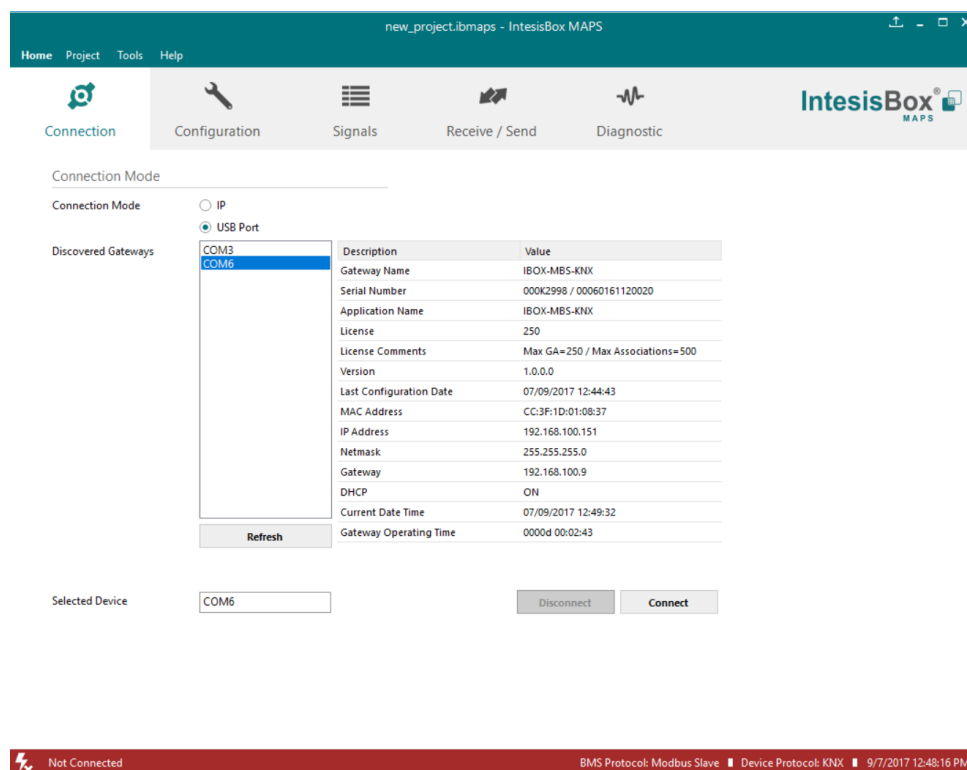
new_project.ibmaps - IntesisBox MAPS

Home Project Tools Help

Connection Configuration Signals Receive / Send Diagnostic

IntesisBox® MAPS

Connection Mode

Connection Mode
IP
USB Port

Discovered Gateways
COM3
COM6

| Description | Value |
|---|---|
| Gateway Name | IBOX-MBS-KNX |
| Serial Number | 000K2998 / 00060161120020 |
| Application Name | IBOX-MBS-KNX |
| License | 250 |
| License Comments | Max GA=250 / Max Associations=500 |
| Version | 1.0.0.0 |
| Last Configuration Date | 07/09/2017 12:44:43 |
| MAC Address | CC:3F:1D:01:08:37 |
| IP Address | 192.168.100.151 |
| Netmask | 255.255.255.0 |
| Gateway | 192.168.100.9 |
| DHCP | ON |
| Current Date Time | 07/09/2017 12:49:32 |
| Gateway Operating Time | 0000d 00:02:43 |

Refresh

Selected Device COM6

Disconnect Connect

Not Connected

BMS Protocol: Modbus Slave Device Protocol: KNX 9/7/2017 12:48:16 PM